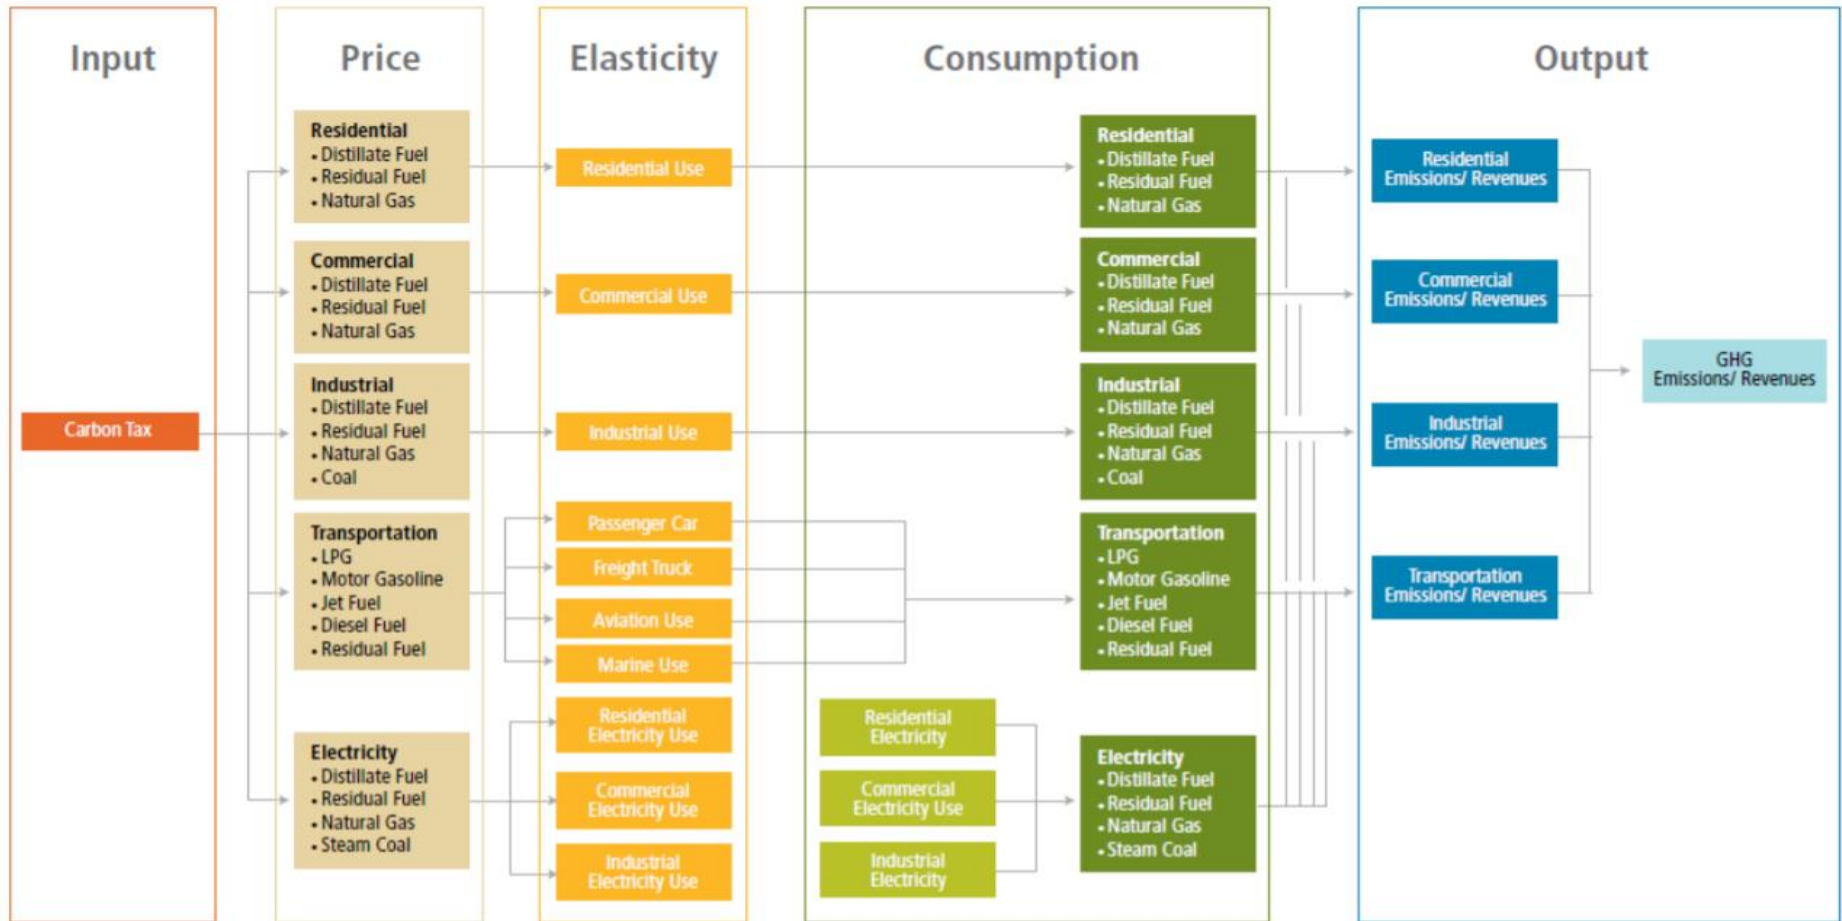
Input

Carbon Tax

Price

Residential
• Distillate Fuel
• Residual Fuel
• Natural Gas

Commercial
• Distillate Fuel
• Residual Fuel
• Natural Gas

Industrial
• Distillate Fuel
• Residual Fuel
• Natural Gas
• Coal

Transportation
• LPG
• Motor Gasoline
• Jet Fuel
• Diesel Fuel
• Residual Fuel

Electricity
• Distillate Fuel
• Residual Fuel
• Natural Gas
• Steam Coal

Elasticity

Residential Use

Commercial Use

Industrial Use

Passenger Car

Freight Truck

Aviation Use

Marine Use

Residential Electricity Use

Commercial Electricity Use

Industrial Electricity Use

Consumption

Residential
• Distillate Fuel
• Residual Fuel
• Natural Gas

Commercial
• Distillate Fuel
• Residual Fuel
• Natural Gas

Industrial
• Distillate Fuel
• Residual Fuel
• Natural Gas
• Coal

Transportation
• LPG
• Motor Gasoline
• Jet Fuel
• Diesel Fuel
• Residual Fuel

Residential Electricity

Commercial Electricity Use

Industrial Electricity

Electricity
• Distillate Fuel
• Residual Fuel
• Natural Gas
• Steam Coal

Output

Residential Emissions/ Revenues

Commercial Emissions/ Revenues

Industrial Emissions/ Revenues

Transportation Emissions/ Revenues

GHG Emissions/ Revenues